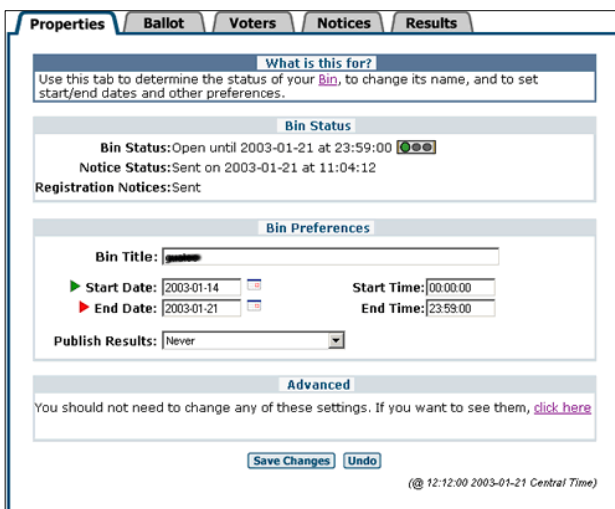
Properties | Ballot | Voters | Notices | Results

What is this for?

Use this tab to determine the status of your Bin, to change its name, and to set start/end dates and other preferences.

Bin Status

Bin Status: Open until 2003-01-21 at 23:59:00

Notice Status: Sent on 2003-01-21 at 11:04:12

Registration Notices: Sent

Bin Preferences

Bin Title: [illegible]

Start Date: 2003-01-14 Start Time: 00:00:00

End Date: 2003-01-21 End Time: 23:59:00

Publish Results: Never

Advanced

You should not need to change any of these settings. If you want to see them, click here

Save Changes Undo

(@ 12:12:00 2003-01-21 Central Time)